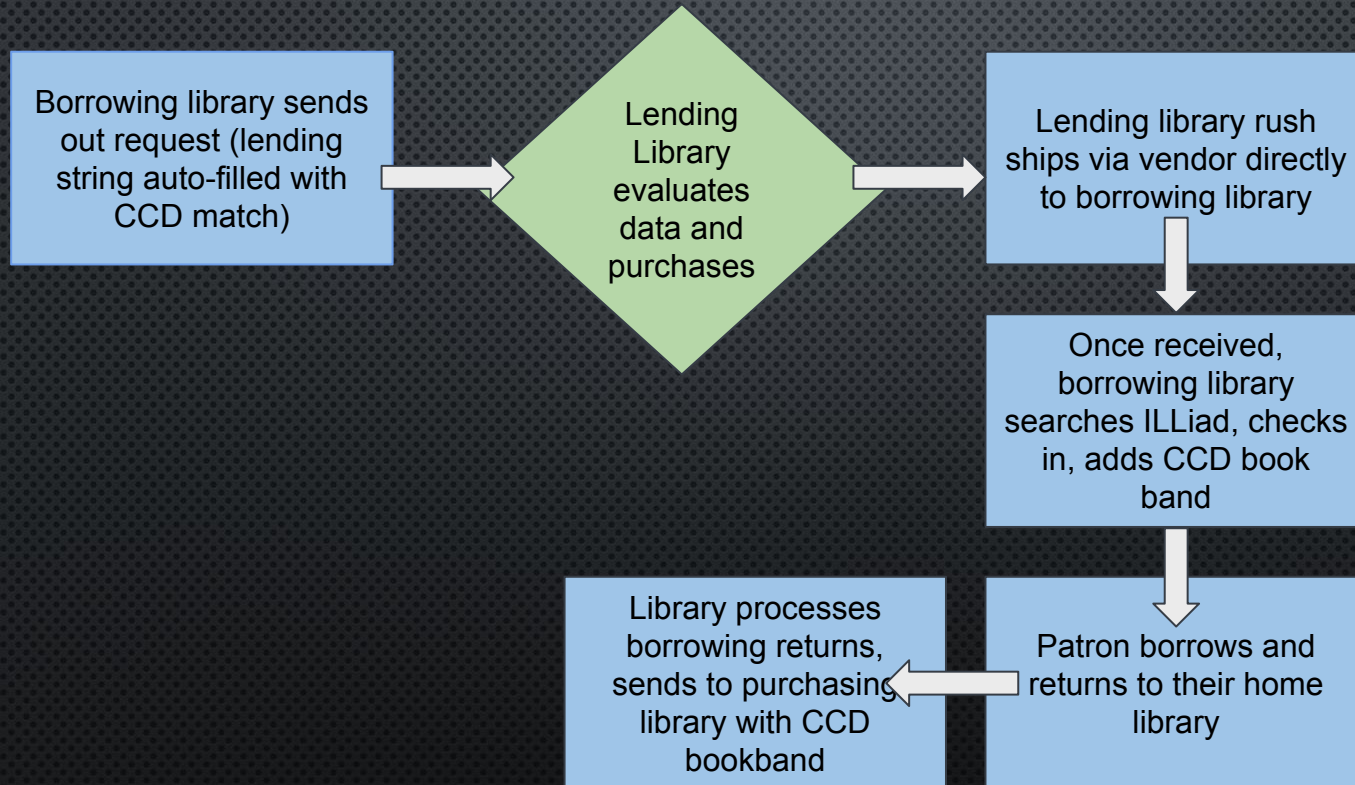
Borrowing library sends out request (lending string auto-filled with CCD match)

Lending Library evaluates data and purchases

Lending library rush ships via vendor directly to borrowing library

Once received, borrowing library searches ILLiad, checks in, adds CCD book band

Patron borrows and returns to their home library

Library processes borrowing returns, sends to purchasing library with CCD bookband